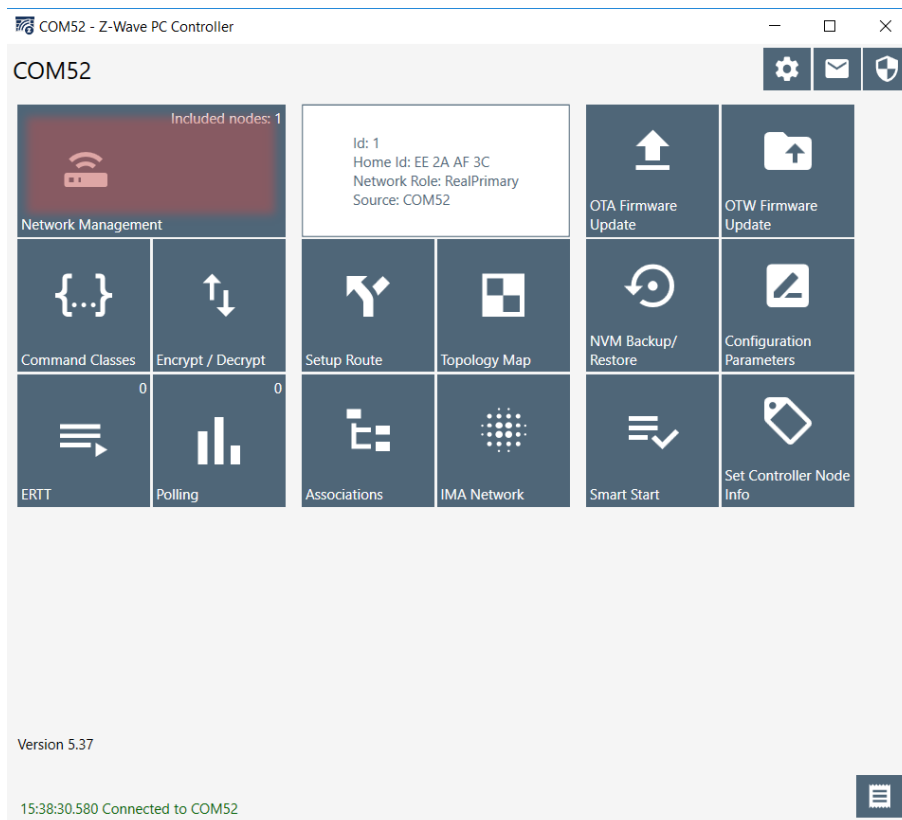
COM52 - Z-Wave PC Controller

COM52

Included nodes: 1

Network Management

Id: 1
Home Id: EE 2A AF 3C
Network Role: RealPrimary
Source: COM52

OTA Firmware Update

OTW Firmware Update

{...}

Command Classes

Encrypt / Decrypt

Setup Route

Topology Map

NVM Backup/ Restore

Configuration Parameters

0

ERTT

0

Polling

Associations

IMA Network

Smart Start

Set Controller Node Info

Version 5.37

15:38:30.580 Connected to COM52